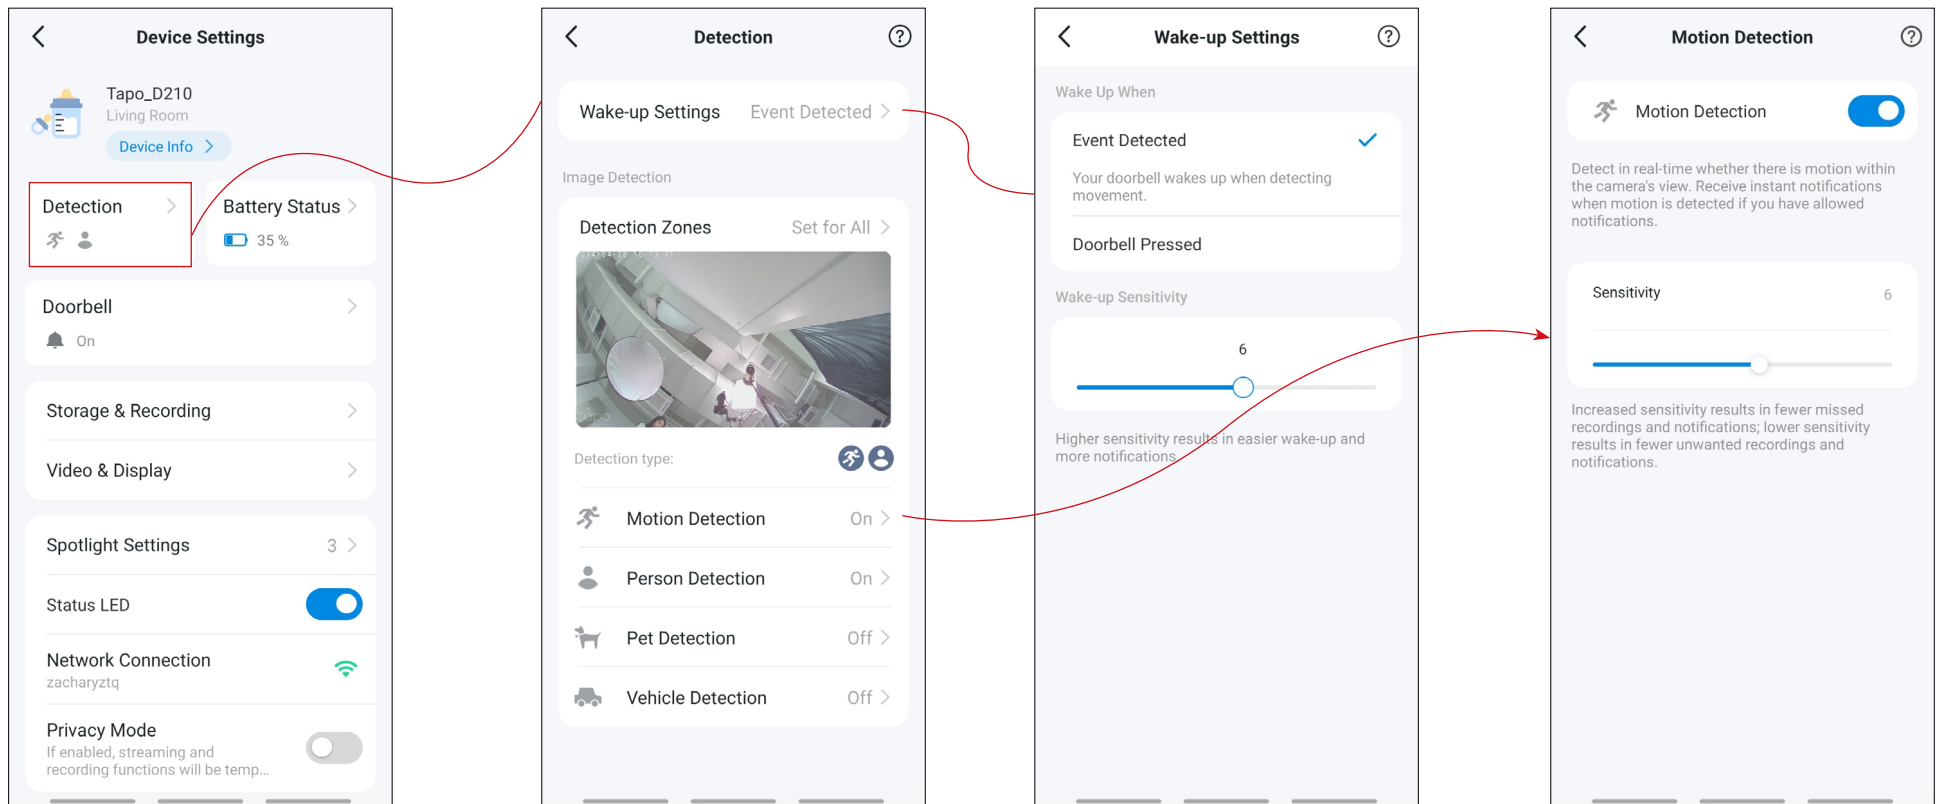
Device Settings

Tapo_D210
Living Room
Device Info

Detection

Battery Status
35 %

Doorbell
On

Storage & Recording

Video & Display

Spotlight Settings 3

Status LED

Network Connection
zacharyztq

Privacy Mode
If enabled, streaming and recording functions will be temp...

Detection

Wake-up Settings Event Detected

Image Detection

Detection Zones Set for All

Detection type:

Motion Detection On

Person Detection On

Pet Detection Off

Vehicle Detection Off

Wake-up Settings

Wake Up When

Event Detected
Your doorbell wakes up when detecting movement.

Doorbell Pressed

Wake-up Sensitivity

6

Higher sensitivity results in easier wake-up and more notifications

Motion Detection

Motion Detection

Detect in real-time whether there is motion within the camera's view. Receive instant notifications when motion is detected if you have allowed notifications.

Sensitivity 6

Increased sensitivity results in fewer missed recordings and notifications; lower sensitivity results in fewer unwanted recordings and notifications.